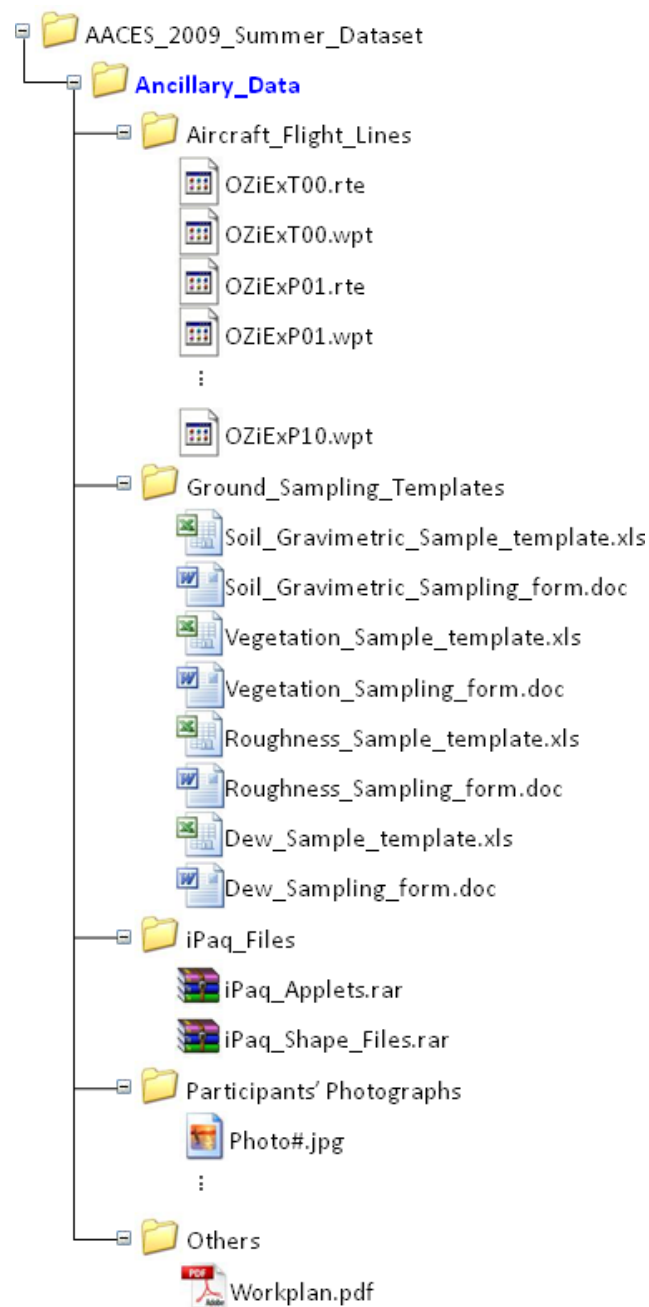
AACES_2009_Summer_Dataset

Ancillary_Data

Aircraft_Flight_Lines

OZiExT00.rte

OZiExT00.wpt

OZiExP01.rte

OZiExP01.wpt

⋮

OZiExP10.wpt

Ground_Sampling_Templates

Soil_Gravimetric_Sample_template.xls

Soil_Gravimetric_Sampling_form.doc

Vegetation_Sample_template.xls

Vegetation_Sampling_form.doc

Roughness_Sample_template.xls

Roughness_Sampling_form.doc

Dew_Sample_template.xls

Dew_Sampling_form.doc

iPaq_Files

iPaq_Applets.rar

iPaq_Shape_Files.rar

Participants' Photographs

Photo#.jpg

⋮

Others

PDF

Workplan.pdf